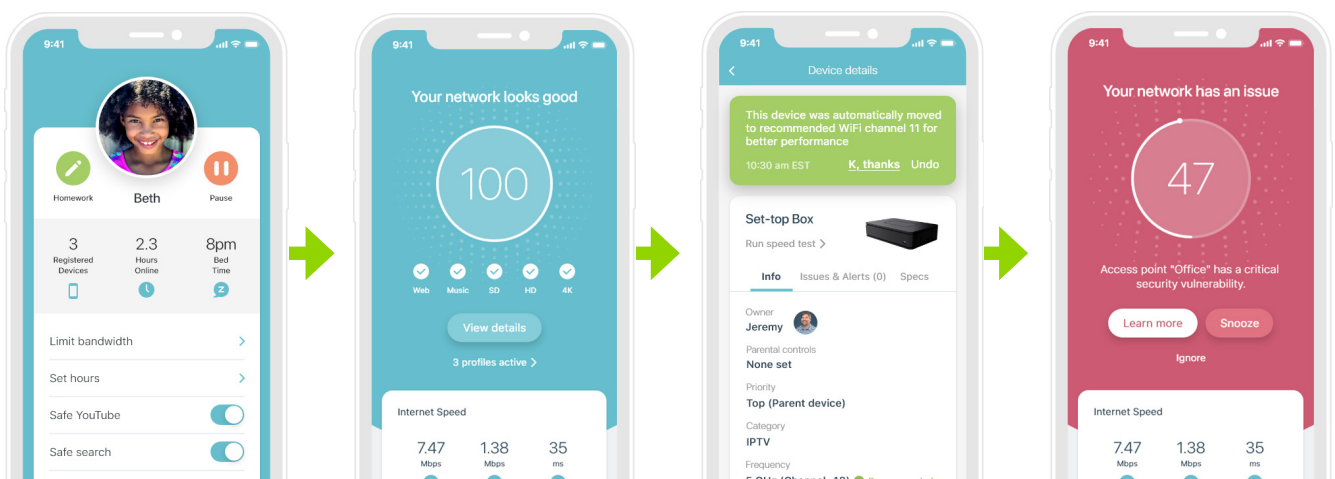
9:41

Homework

Beth

Pause

3
Registered Devices

2.3
Hours Online

8pm
Bed Time

Limit bandwidth

Set hours

Safe YouTube

Safe search

9:41

Your network looks good

100

Web Music SD HD 4K

View details

3 profiles active

Internet Speed

7.47
Mbps

1.38
Mbps

35
ms

9:41

Device details

This device was automatically moved to recommended WiFi channel 11 for better performance

10:30 am EST

K, thanks

Undo

Set-top Box

Run speed test

Info

Issues & Alerts (0)

Specs

Owner
Jeremy

Parental controls
None set

Priority
Top (Parent device)

Category
IPTV

Frequency
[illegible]

9:41

Your network has an issue

47

Access point "Office" has a critical security vulnerability.

Learn more

Snooze

Ignore

Internet Speed

7.47
Mbps

1.38
Mbps

35
ms